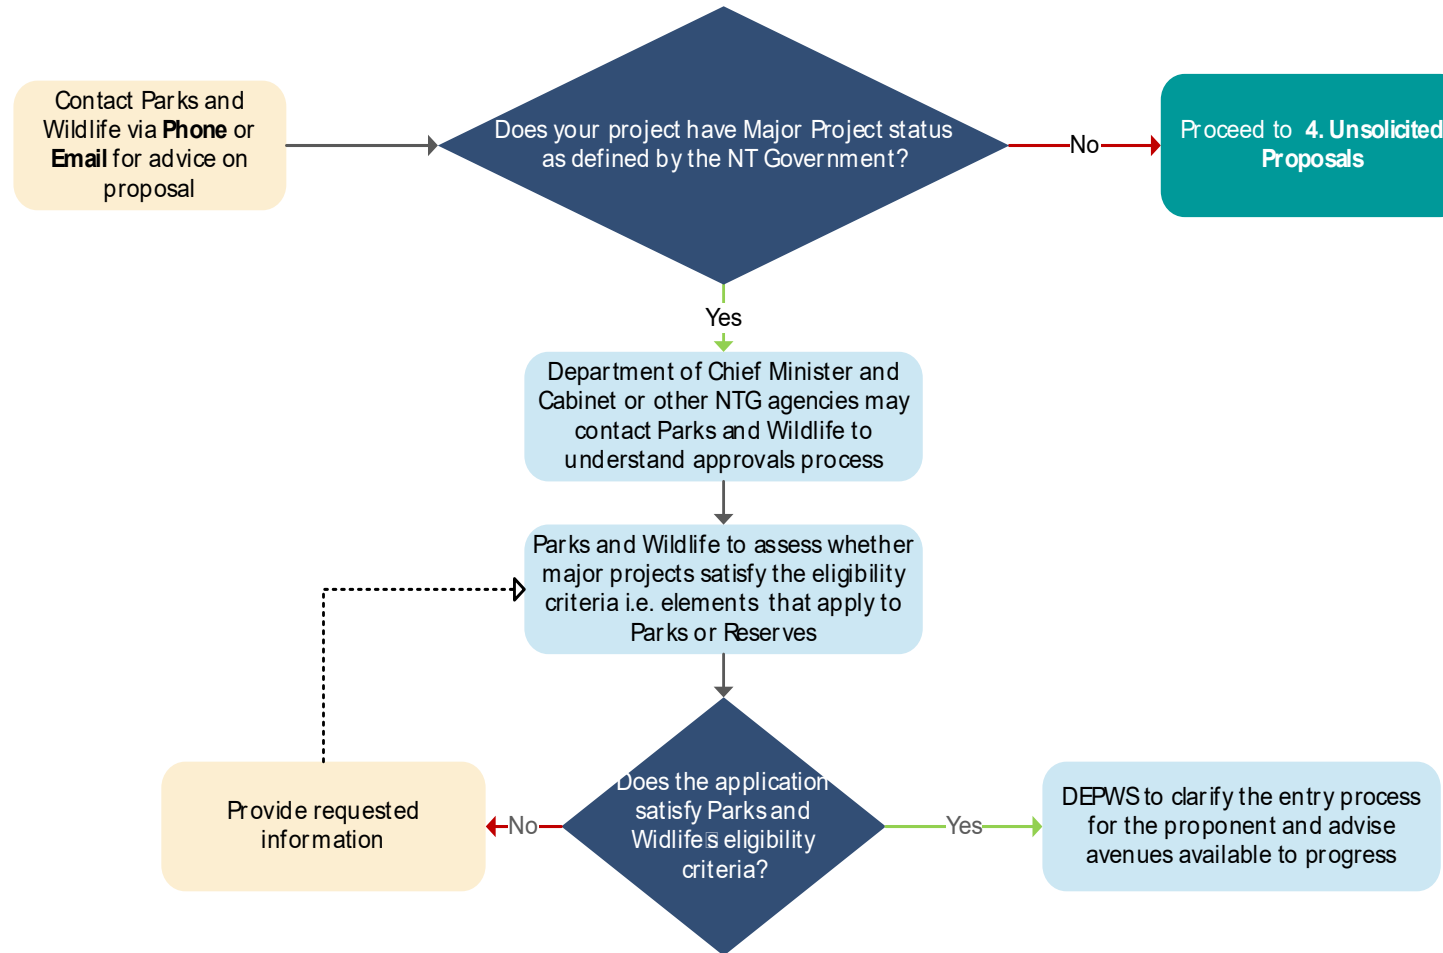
Contact Parks and Wildlife via **Phone** or **Email** for advice on proposal

Does your project have Major Project status as defined by the NT Government?

No

Proceed to **4. Unsolicited Proposals**

Yes

Department of Chief Minister and Cabinet or other NTG agencies may contact Parks and Wildlife to understand approvals process

Parks and Wildlife to assess whether major projects satisfy the eligibility criteria i.e. elements that apply to Parks or Reserves

Provide requested information

No

Does the application satisfy Parks and Widlife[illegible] eligibility criteria?

Yes

DEPWS to clarify the entry process for the proponent and advise avenues available to progress